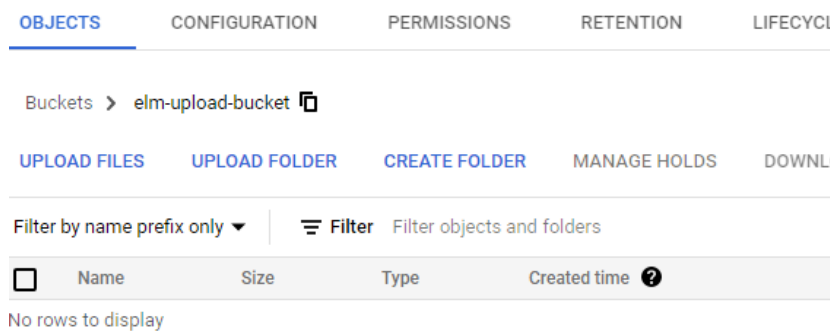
OBJECTS CONFIGURATION PERMISSIONS RETENTION LIFECYCL

Buckets > elm-upload-bucket

UPLOAD FILES UPLOAD FOLDER CREATE FOLDER MANAGE HOLDS DOWNL

Filter by name prefix only ▾ Filter Filter objects and folders

| | Name | Size | Type | Created time |
|---|---|---|---|---|

No rows to display